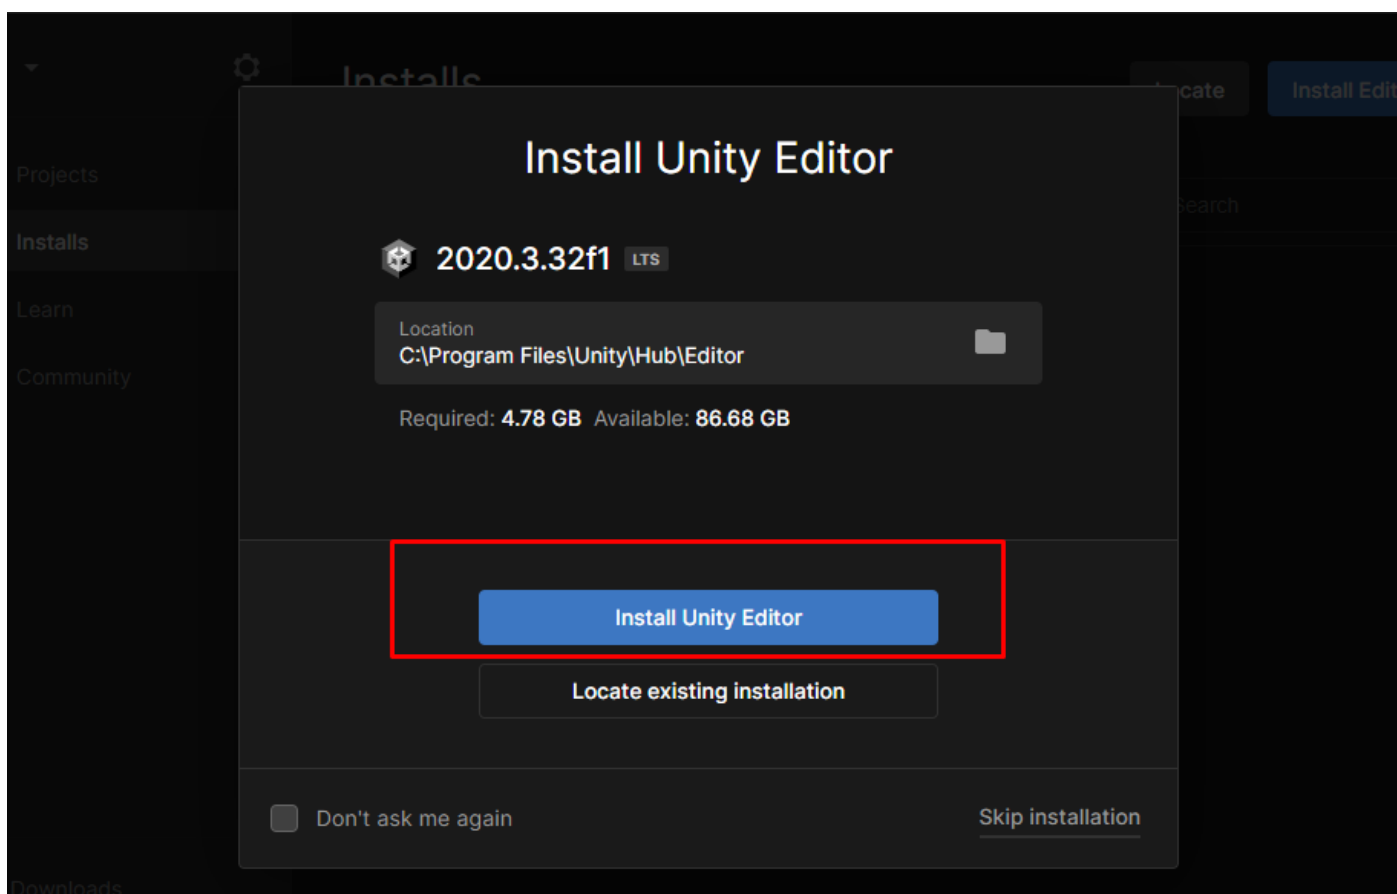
Projects
Installs
Learn
Community
Downloads

Installs
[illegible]cate
Install Edit
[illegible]earch

Install Unity Editor

2020.3.32f1 LTS

Location
C:\Program Files\Unity\Hub\Editor

Required: 4.78 GB Available: 86.68 GB

Install Unity Editor

Locate existing installation

Don't ask me again

Skip installation